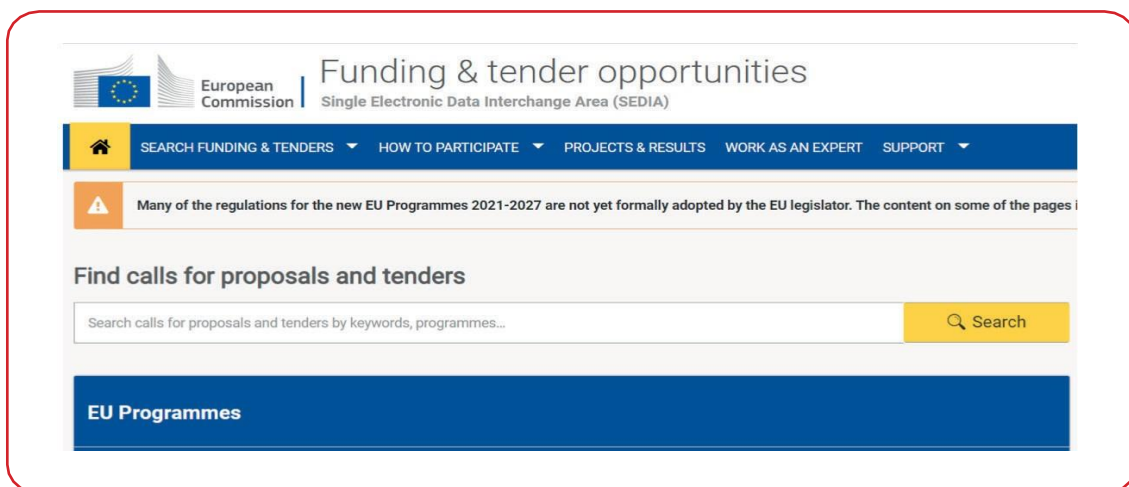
European Commission

Funding & tender opportunities

Single Electronic Data Interchange Area (SEDIA)

SEARCH FUNDING & TENDERS HOW TO PARTICIPATE PROJECTS & RESULTS WORK AS AN EXPERT SUPPORT

Many of the regulations for the new EU Programmes 2021-2027 are not yet formally adopted by the EU legislator. The content on some of the pages i

Find calls for proposals and tenders

Search calls for proposals and tenders by keywords, programmes...

Search

EU Programmes